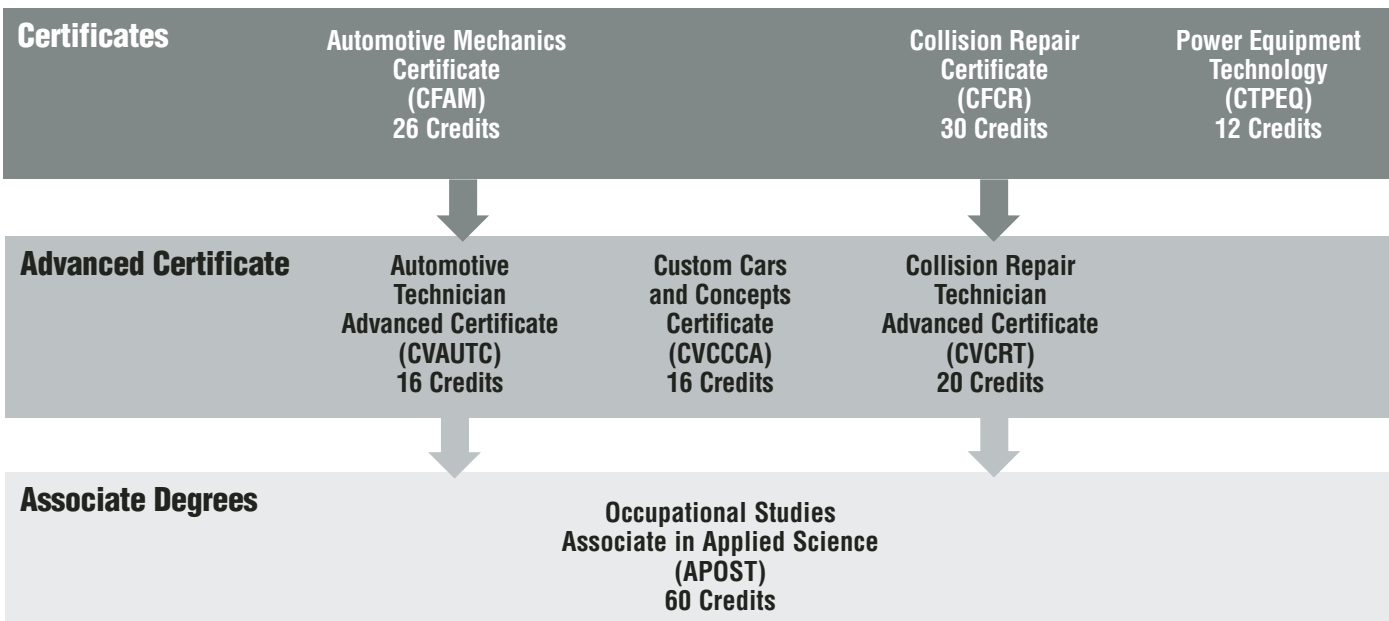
Certificates

Automotive Mechanics Certificate (CFAM) 26 Credits

Collision Repair Certificate (CFCR) 30 Credits

Power Equipment Technology (CTPEQ) 12 Credits

Advanced Certificate

Automotive Technician Advanced Certificate (CVAUTC) 16 Credits

Custom Cars and Concepts Certificate (CVCCCA) 16 Credits

Collision Repair Technician Advanced Certificate (CVCRT) 20 Credits

Associate Degrees

Occupational Studies Associate in Applied Science (APOST) 60 Credits